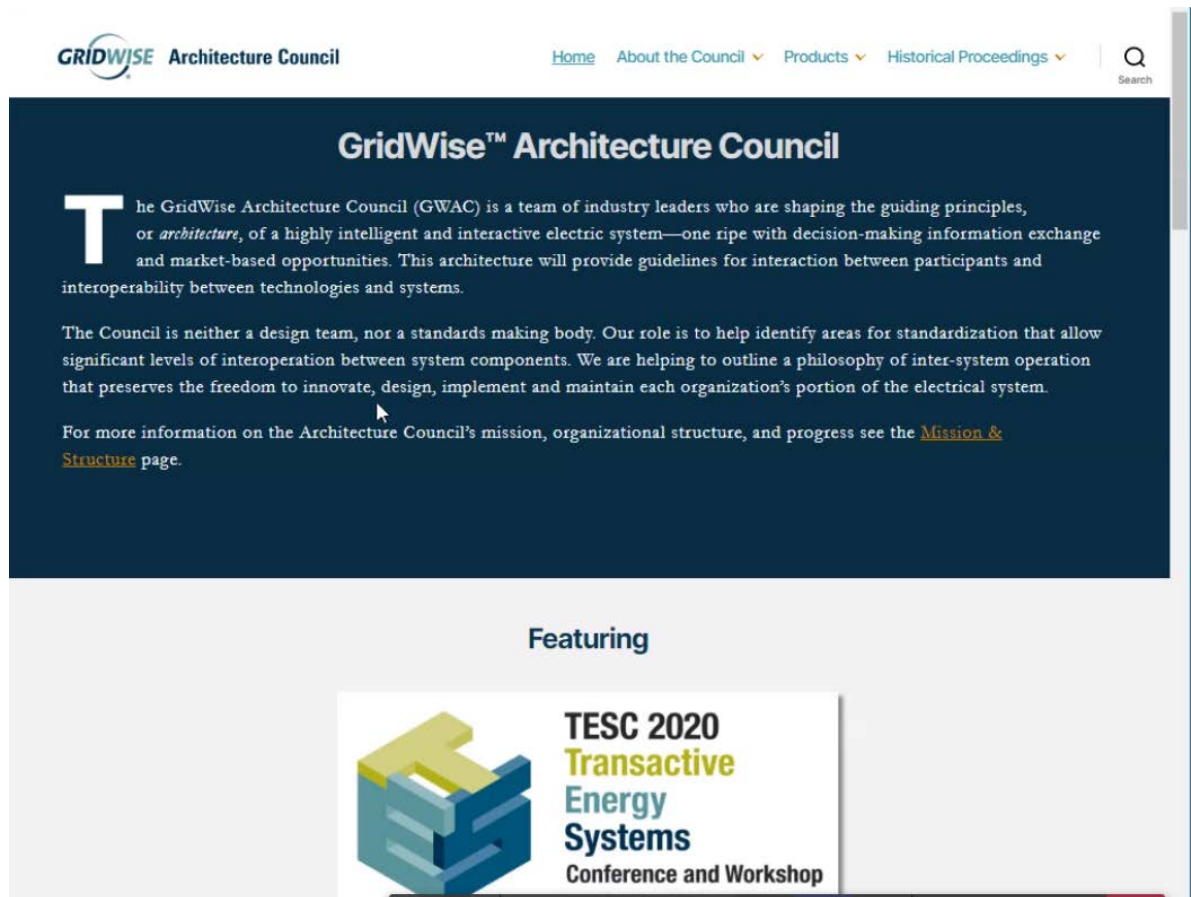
GRIDWISE Architecture Council

Home About the Council Products Historical Proceedings Search

GridWise™ Architecture Council

The GridWise Architecture Council (GWAC) is a team of industry leaders who are shaping the guiding principles, or *architecture*, of a highly intelligent and interactive electric system—one ripe with decision-making information exchange and market-based opportunities. This architecture will provide guidelines for interaction between participants and interoperability between technologies and systems.

The Council is neither a design team, nor a standards making body. Our role is to help identify areas for standardization that allow significant levels of interoperation between system components. We are helping to outline a philosophy of inter-system operation that preserves the freedom to innovate, design, implement and maintain each organization's portion of the electrical system.

For more information on the Architecture Council's mission, organizational structure, and progress see the Mission & Structure page.

Featuring

TESC 2020
Transactive
Energy
Systems
Conference and Workshop